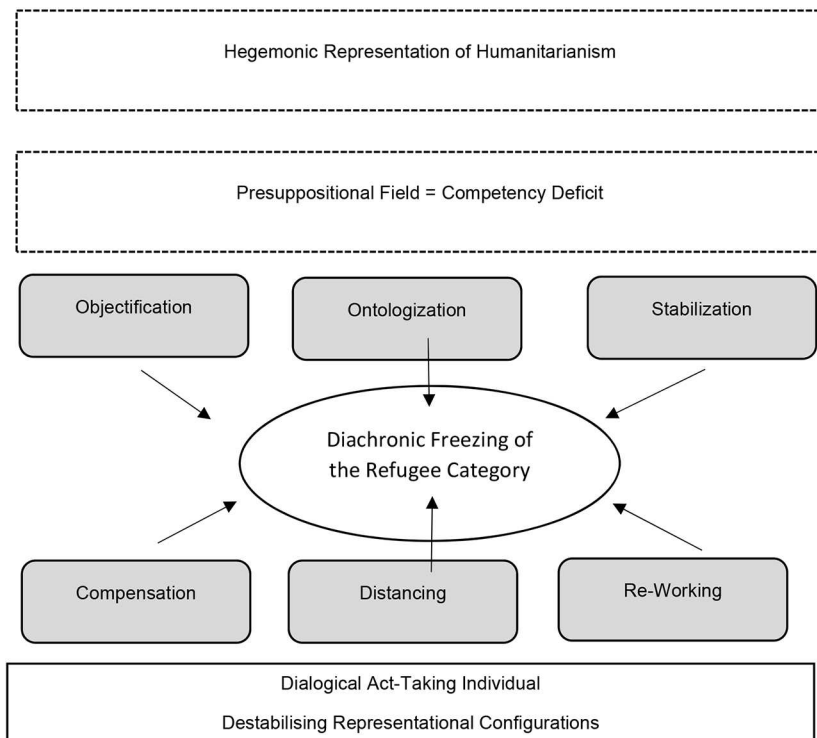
Hegemonic Representation of Humanitarianism

Presuppositional Field = Competency Deficit

Objectification

Ontologization

Stabilization

Diachronic Freezing of the Refugee Category

Compensation

Distancing

Re-Working

Dialogical Act-Taking Individual

Destabilising Representational Configurations